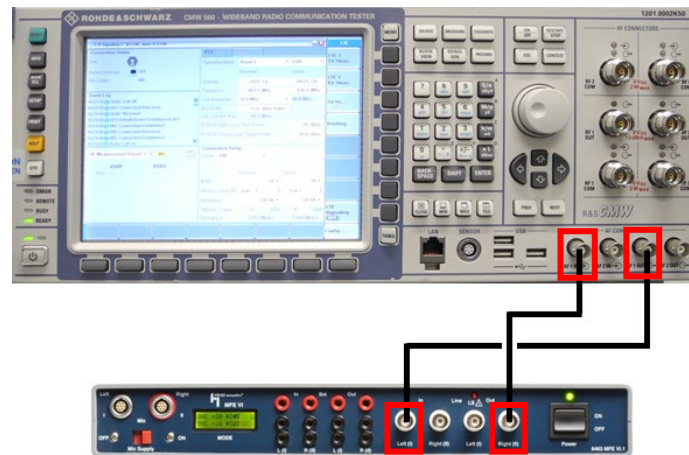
ROHDE&SCHWARZ CMW 500 · WIDEBAND RADIO COMMUNICATION TESTER

1201.0002K50

RF CONNECTORS

RF 2 COM

RF 1 OUT

RF 1 COM

MENU

TASKS

DEVICE

MEASURE

SIGNAL GEN

MARKER

ON OFF

RESTART STOP

ESC

CONTEXT

BACK-SPACE

SHIFT

ENTER

PREV

NEXT

ERROR

REMOTE

BUSY

READY

SETUP

USER

R&S CMW

LAN

SENSOR

USB

AF CONNECTORS

Left

Right

OFF

ON

Mic Supply

MODE

In

Out

Line

Left (I)

Right (Q)

Power

ON

OFF

8462 MFE VI.1

MFE VI